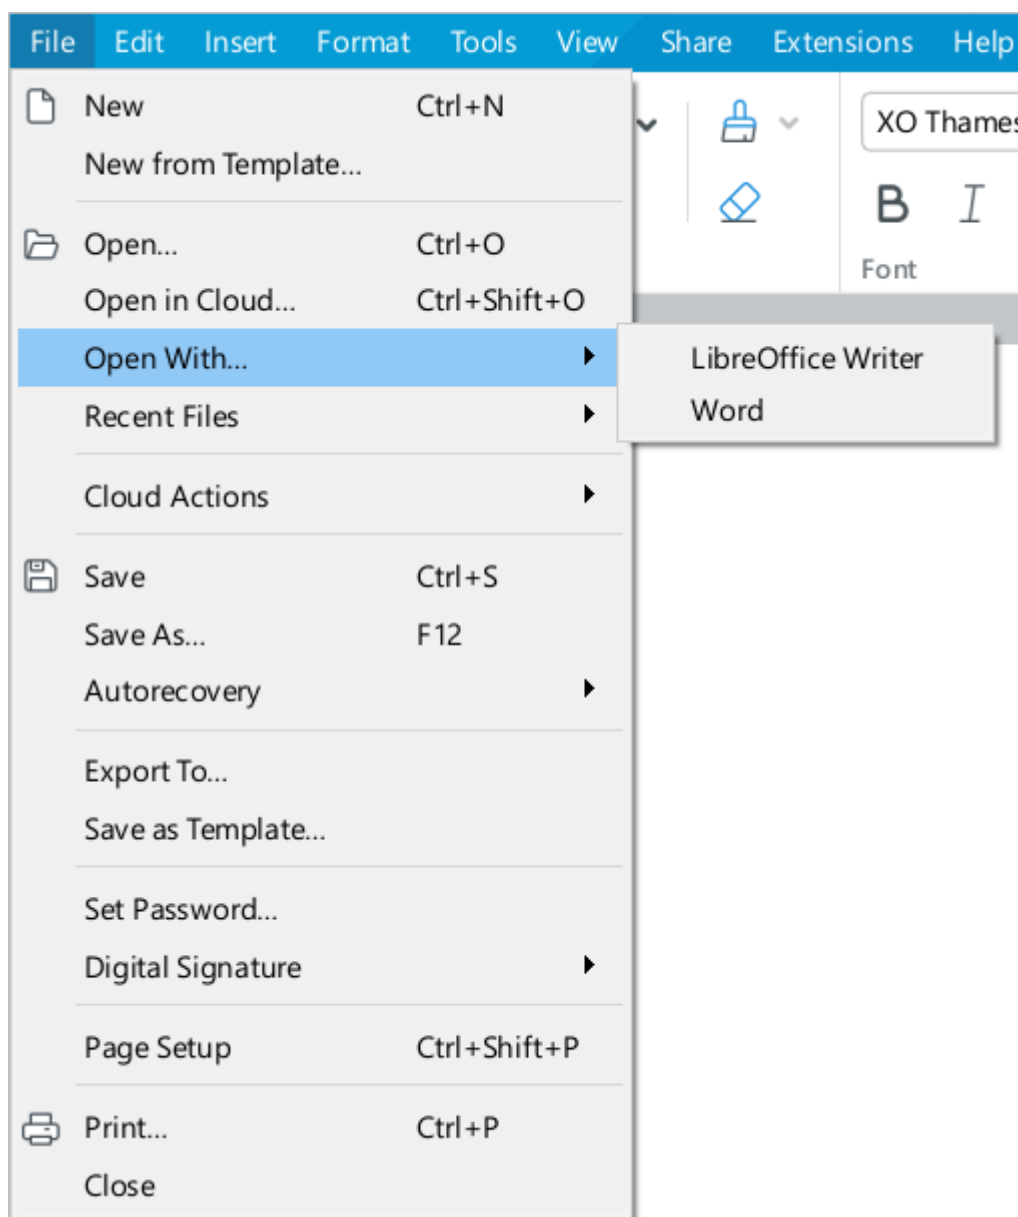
File Edit Insert Format Tools View Share Extensions Help

XO Thame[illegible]
B I
Font

New Ctrl+N
New from Template...

Open... Ctrl+O
Open in Cloud... Ctrl+Shift+O
Open With...
Recent Files

LibreOffice Writer
Word

Cloud Actions

Save Ctrl+S
Save As... F12
Autorecovery

Export To...
Save as Template...

Set Password...
Digital Signature

Page Setup Ctrl+Shift+P

Print... Ctrl+P
Close